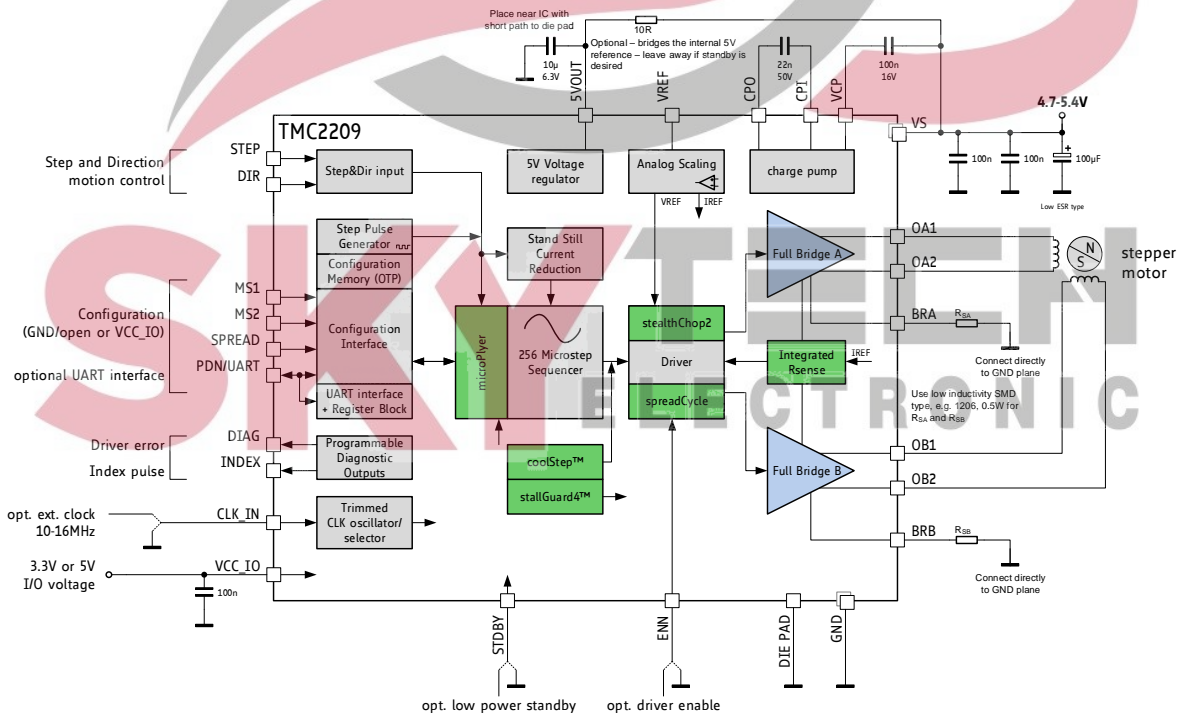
Place near IC with short path to die pad

10R

Optional – bridges the internal 5V reference – leave away if standby is desired

10µ 6.3V

5VOUT

VREF

CPO

22n 50V

CPI

VCP

100n 16V

4.7-5.4V

TMC2209

VS

Step and Direction motion control

STEP

DIR

Step&Dir input

5V Voltage regulator

Analog Scaling

VREF

IREF

charge pump

100n

100n

100µF

Low ESR type

Step Pulse Generator

Configuration Memory (OTP)

Stand Still Current Reduction

Full Bridge A

OA1

OA2

N

S

stepper motor

Configuration (GND/open or VCC_IO)

MS1

MS2

SPREAD

PDN/UART

optional UART interface

Configuration Interface

UART interface + Register Block

microPlyer

256 Microstep Sequencer

stealthChop2

Driver

spreadCycle

Integrated Rsense

IREF

BRA

$R_{SA}$

Connect directly to GND plane

Use low inductivity SMD type, e.g. 1206, 0.5W for $R_{SA}$ and $R_{SB}$

Driver error

Index pulse

DIAG

INDEX

Programmable Diagnostic Outputs

coolStep™

stallGuard4™

Full Bridge B

OB1

OB2

opt. ext. clock 10-16MHz

CLK_IN

Trimmed CLK oscillator/ selector

BRB

$R_{SB}$

Connect directly to GND plane

3.3V or 5V I/O voltage

VCC_IO

100n

STDBY

ENN

DIE PAD

GND

opt. low power standby

opt. driver enable

SKYTECH ELECTRONIC